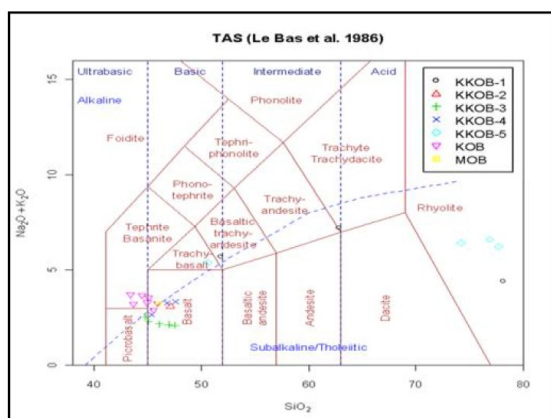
TAS (Le Bas et al. 1986)

Ultrabasic
Basic
Intermediate
Acid
Alkaline

KKOB-1
KKOB-2
KKOB-3
KKOB-4
KKOB-5
KOB
MOB

Phonolite
Foidite
Tephri-phonolite
Trachyte Trachydacite
Phono-tephrite
Trachy-andesite
Tephrite Basanite
Basaltic trachy-andesite
Rhyolite
Trachy-basalt
Picrobasalt
Basalt
Basaltic andesite
Andesite
Dacite
Subalkaline/Tholeiitic

$Na_2O+K_2O$
0
5
10
15
40
50
60
70
80
$SiO_2$